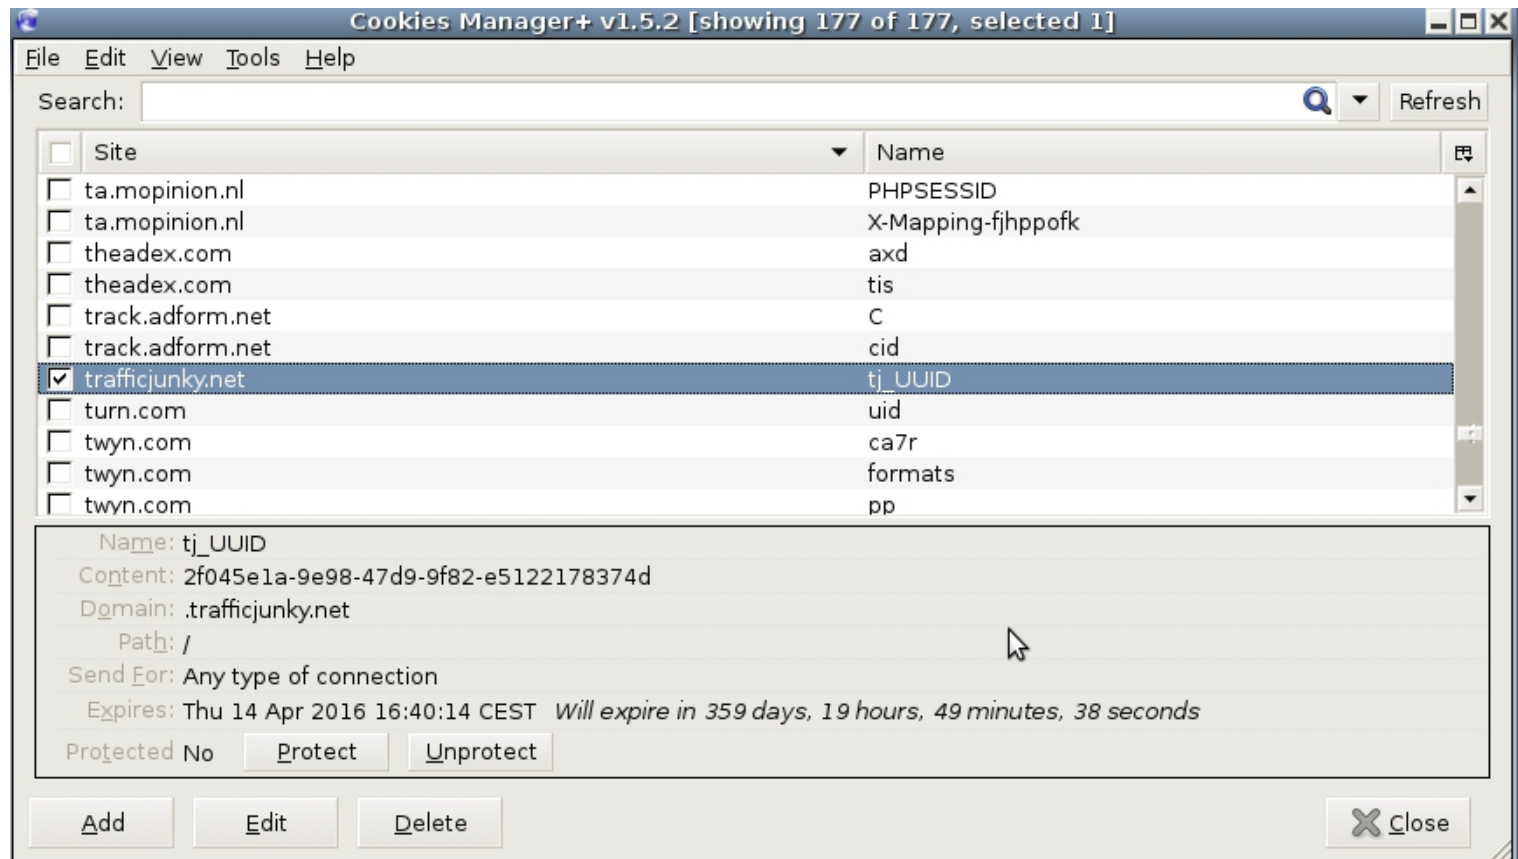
Cookies Manager+ v1.5.2 [showing 177 of 177, selected 1]

File Edit View Tools Help

Search: Refresh

| | Site | Name |
|---|---|---|
| ☐ | ta.mopinion.nl | PHPSESSID |
| ☐ | ta.mopinion.nl | X-Mapping-fjhppofk |
| ☐ | theadex.com | axd |
| ☐ | theadex.com | tis |
| ☐ | track.adform.net | C |
| ☐ | track.adform.net | cid |
| ☑ | trafficjunky.net | tj_UUID |
| ☐ | turn.com | uid |
| ☐ | twyn.com | ca7r |
| ☐ | twyn.com | formats |
| ☐ | twyn.com | pp |

Name: tj_UUID
Content: 2f045e1a-9e98-47d9-9f82-e5122178374d
Domain: .trafficjunky.net
Path: /
Send For: Any type of connection
Expires: Thu 14 Apr 2016 16:40:14 CEST Will expire in 359 days, 19 hours, 49 minutes, 38 seconds
Protected No Protect Unprotect

Add Edit Delete Close